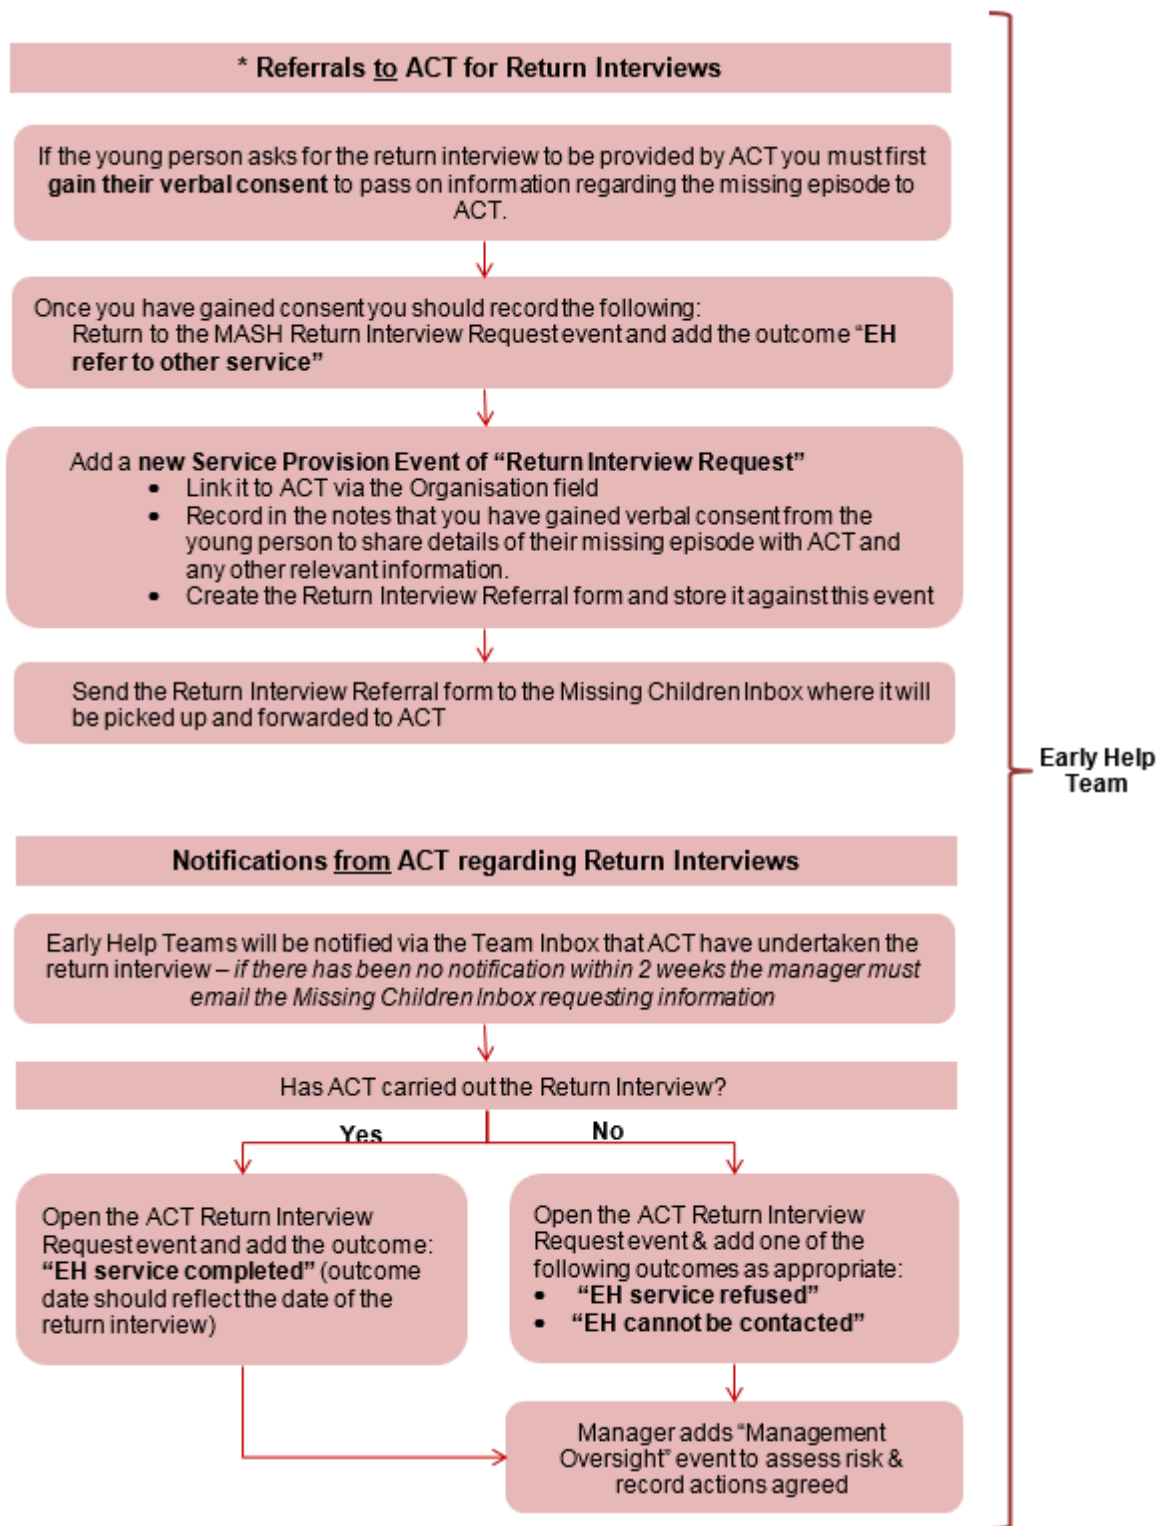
* Referrals to ACT for Return Interviews

If the young person asks for the return interview to be provided by ACT you must first **gain their verbal consent** to pass on information regarding the missing episode to ACT.

Once you have gained consent you should record the following:
Return to the MASH Return Interview Request event and add the outcome "**EH refer to other service**"

Add a **new Service Provision Event of "Return Interview Request"**
- Link it to ACT via the Organisation field
- Record in the notes that you have gained verbal consent from the young person to share details of their missing episode with ACT and any other relevant information.
- Create the Return Interview Referral form and store it against this event

Send the Return Interview Referral form to the Missing Children Inbox where it will be picked up and forwarded to ACT

Early Help Team

Notifications from ACT regarding Return Interviews

Early Help Teams will be notified via the Team Inbox that ACT have undertaken the return interview – *if there has been no notification within 2 weeks the manager must email the Missing Children Inbox requesting information*

Has ACT carried out the Return Interview?

Yes

No

Open the ACT Return Interview Request event and add the outcome: **"EH service completed"** (outcome date should reflect the date of the return interview)

Open the ACT Return Interview Request event & add one of the following outcomes as appropriate:
- **"EH service refused"**
- **"EH cannot be contacted"**

Manager adds "Management Oversight" event to assess risk & record actions agreed